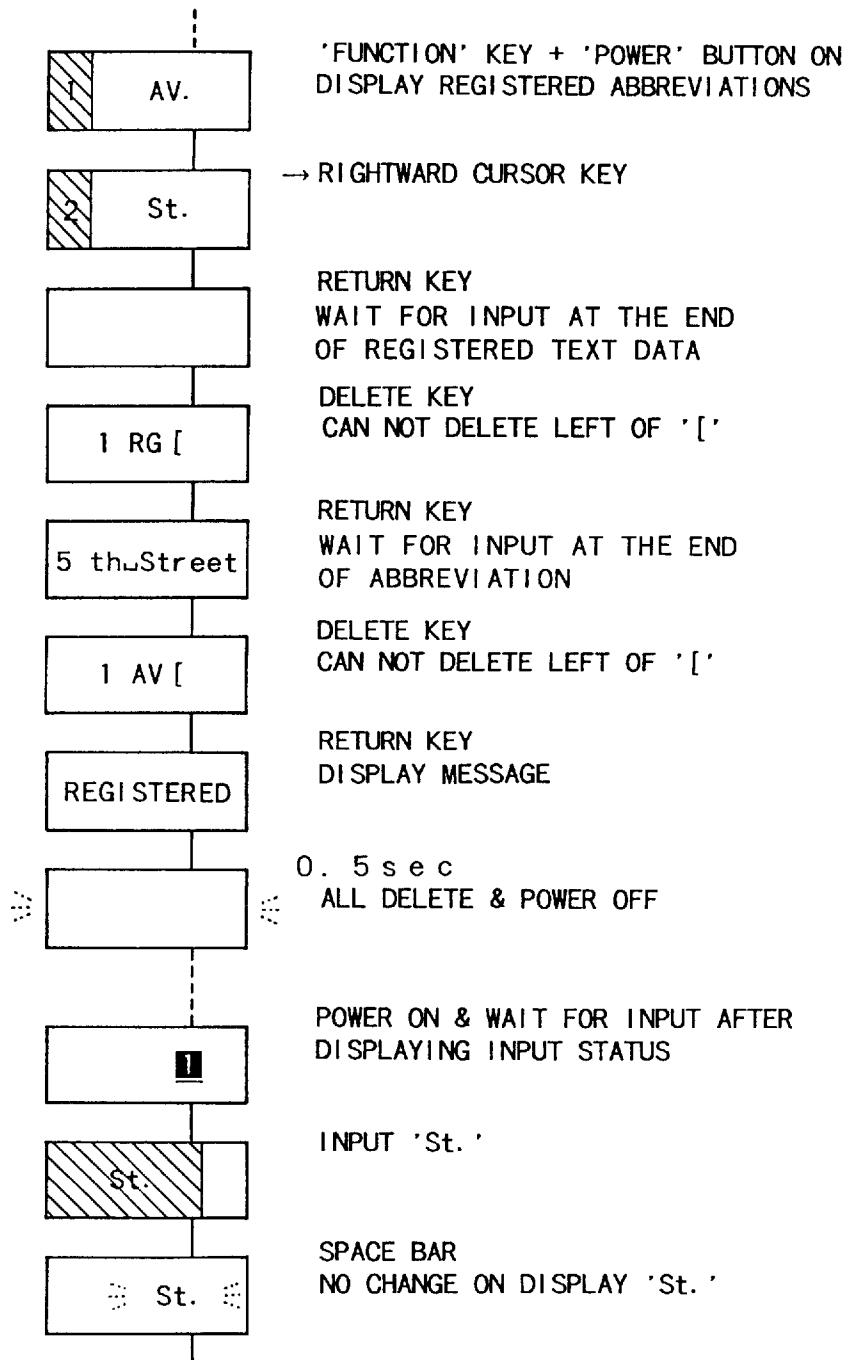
1 AV.

'FUNCTION' KEY + 'POWER' BUTTON ON
DISPLAY REGISTERED ABBREVIATIONS

2 St.

→ RIGHTWARD CURSOR KEY

RETURN KEY
WAIT FOR INPUT AT THE END OF REGISTERED TEXT DATA

1 RG [

DELETE KEY
CAN NOT DELETE LEFT OF '['

5 th␣Street

RETURN KEY
WAIT FOR INPUT AT THE END OF ABBREVIATION

1 AV [

DELETE KEY
CAN NOT DELETE LEFT OF '['

REGISTERED

RETURN KEY
DISPLAY MESSAGE

0. 5 sec
ALL DELETE & POWER OFF

1

POWER ON & WAIT FOR INPUT AFTER DISPLAYING INPUT STATUS

St.

INPUT 'St.'

St.

SPACE BAR
NO CHANGE ON DISPLAY 'St.'